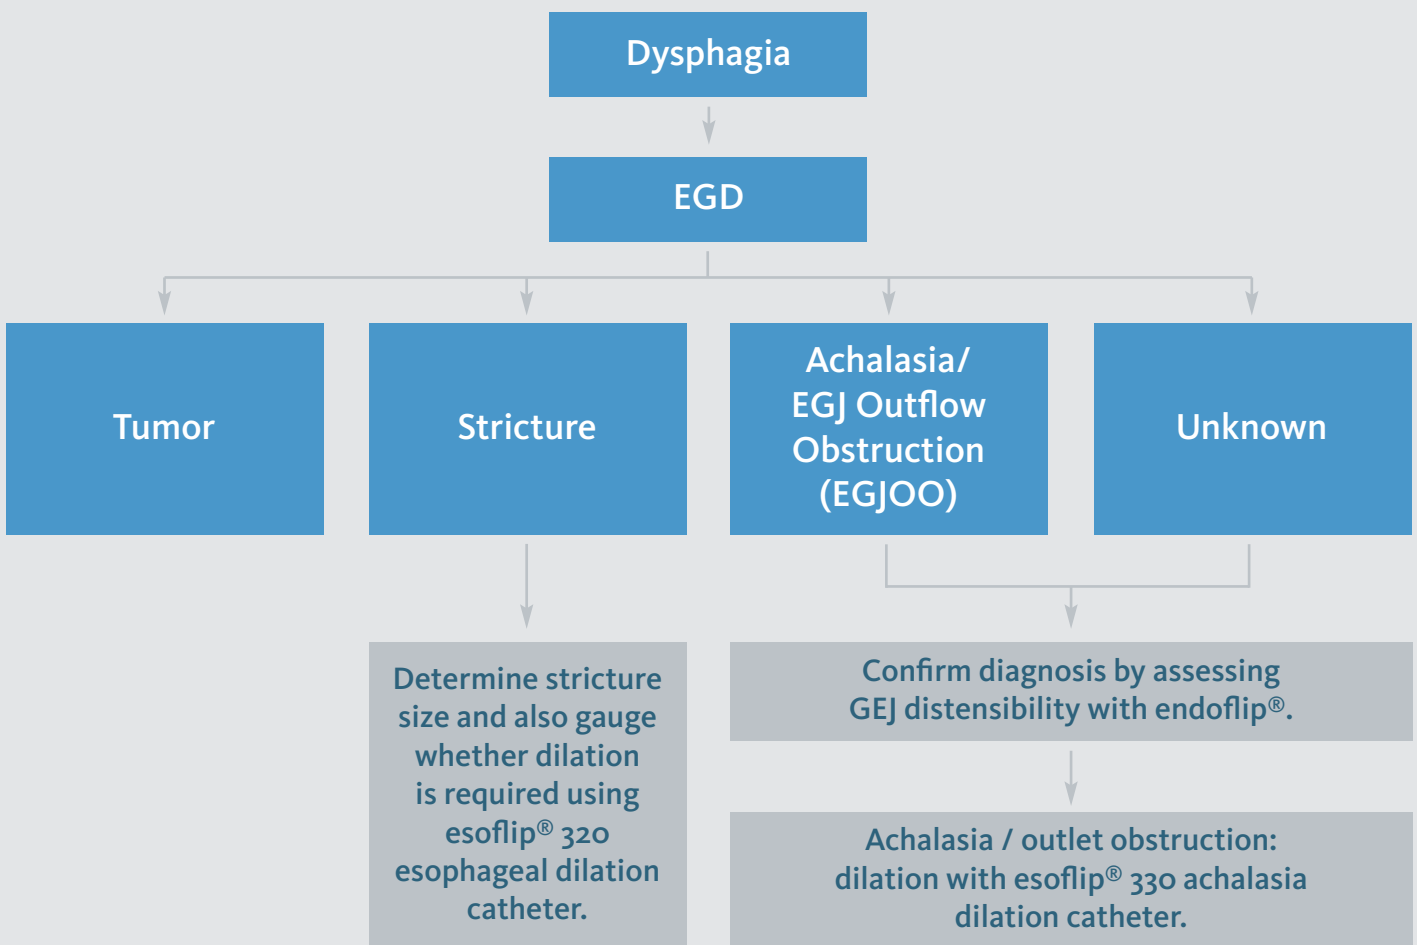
Dysphagia

EGD

Tumor

Stricture

Achalasia/ EGJ Outflow Obstruction (EGJOO)

Unknown

Determine stricture size and also gauge whether dilation is required using esoflip® 320 esophageal dilation catheter.

Confirm diagnosis by assessing GEJ distensibility with endoflip®.

Achalasia / outlet obstruction: dilation with esoflip® 330 achalasia dilation catheter.